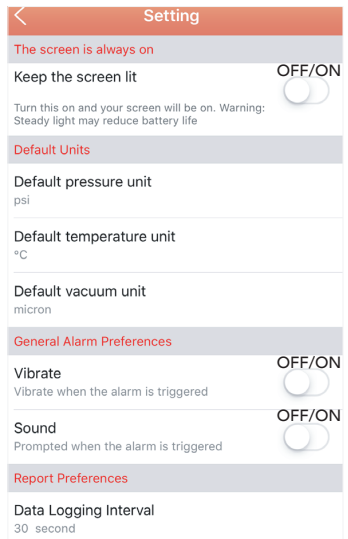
Setting

The screen is always on

Keep the screen lit

OFF/ON

Turn this on and your screen will be on. Warning: Steady light may reduce battery life

Default Units

Default pressure unit

psi

Default temperature unit

°C

Default vacuum unit

micron

General Alarm Preferences

Vibrate

OFF/ON

Vibrate when the alarm is triggered

Sound

OFF/ON

Prompted when the alarm is triggered

Report Preferences

Data Logging Interval

30 second